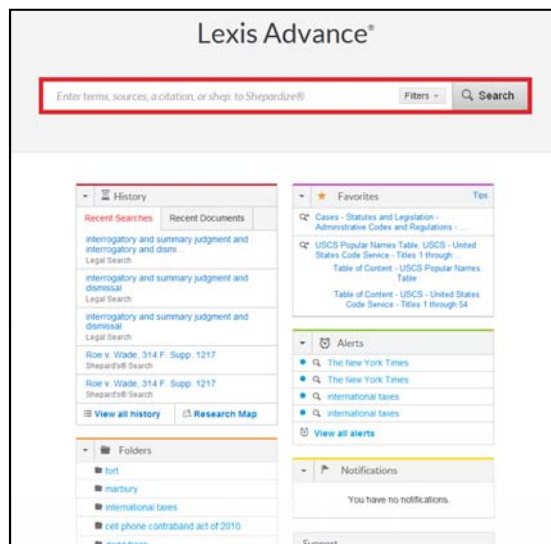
Lexis Advance®

Enter terms, sources, a citation, or shep: to Shepardize®

Filters

Search

History

Recent Searches

Recent Documents

interrogatory and summary judgment and interrogatory and dismi...

Legal Search

interrogatory and summary judgment and dismissal

Legal Search

interrogatory and summary judgment and dismissal

Legal Search

Roe v. Wade, 314 F. Supp. 1217

Shepard's® Search

Roe v. Wade, 314 F. Supp. 1217

Shepard's® Search

View all history

Research Map

Folders

tort

marbury

international taxes

cell phone contraband act of 2010

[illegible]

Favorites

Tips

Cases - Statutes and Legislation - Administrative Codes and Regulations - ...

USCS Popular Names Table, USCS - United States Code Service - Titles 1 through ...

Table of Content - USCS Popular Names Table

Table of Content - USCS - United States Code Service - Titles 1 through 54

Alerts

The New York Times

The New York Times

international taxes

international taxes

View all alerts

Notifications

You have no notifications.

Support